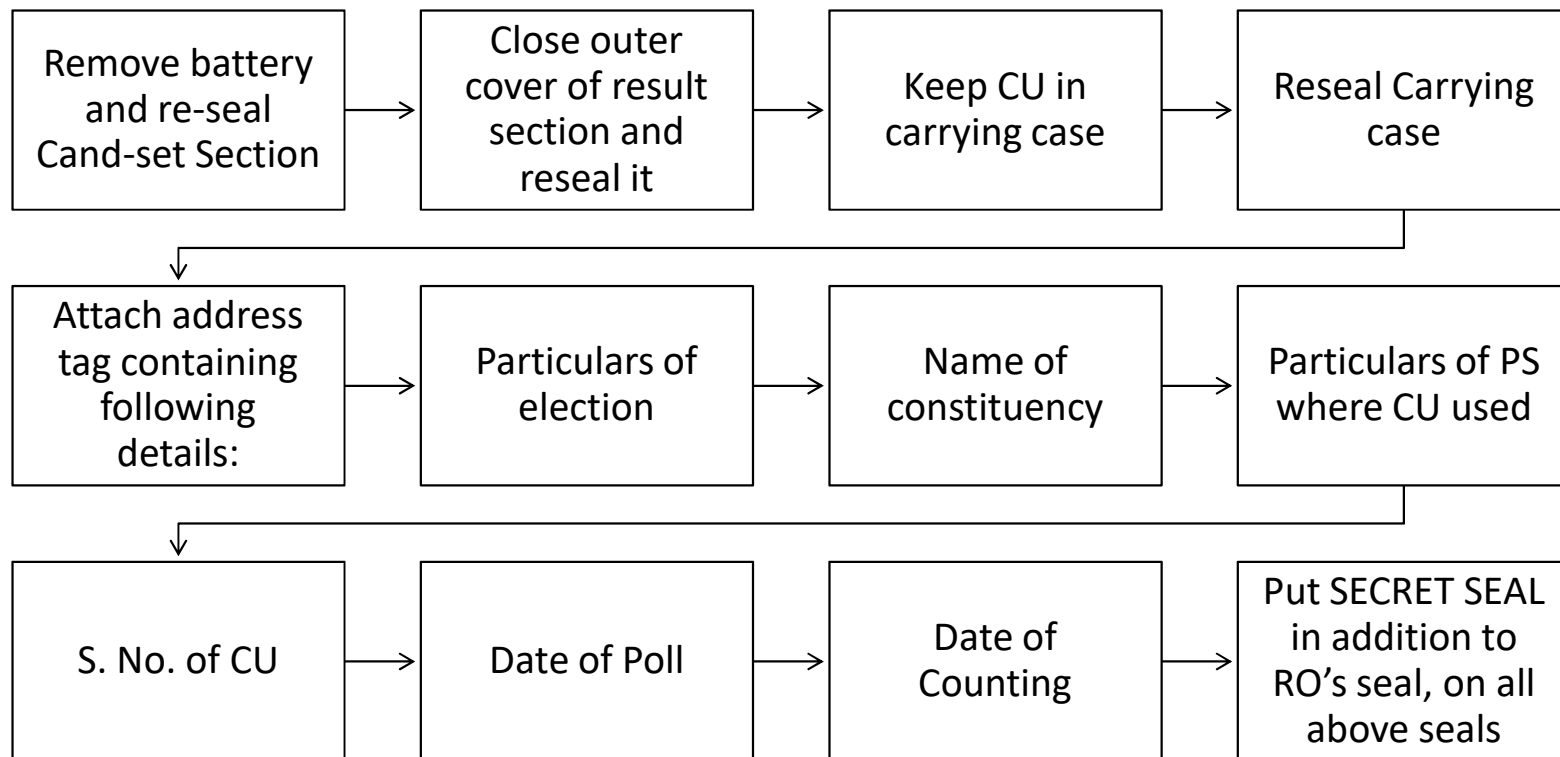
Remove battery and re-seal Cand-set Section

Close outer cover of result section and reseal it

Keep CU in carrying case

Reseal Carrying case

Attach address tag containing following details:

Particulars of election

Name of constituency

Particulars of PS where CU used

S. No. of CU

Date of Poll

Date of Counting

Put SECRET SEAL in addition to RO's seal, on all above seals